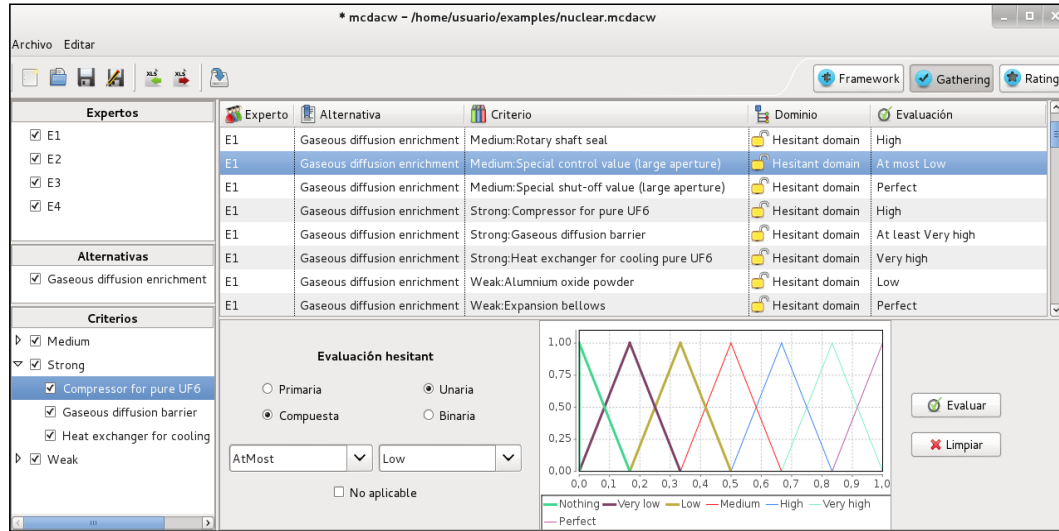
* mcdacw - /home/usuario/examples/nuclear.mcdacw

Archivo Editar

Framework Gathering Rating

Expertos
E1
E2
E3
E4

Alternativas
Gaseous diffusion enrichment

Criterios
Medium
Strong
Compressor for pure UF6
Gaseous diffusion barrier
Heat exchanger for cooling
Weak

| Experto | Alternativa | Criterio | Dominio | Evaluación |
|---|---|---|---|---|
| E1 | Gaseous diffusion enrichment | Medium:Rotary shaft seal | Hesitant domain | High |
| E1 | Gaseous diffusion enrichment | Medium:Special control value (large aperture) | Hesitant domain | At most Low |
| E1 | Gaseous diffusion enrichment | Medium:Special shut-off value (large aperture) | Hesitant domain | Perfect |
| E1 | Gaseous diffusion enrichment | Strong:Compressor for pure UF6 | Hesitant domain | High |
| E1 | Gaseous diffusion enrichment | Strong:Gaseous diffusion barrier | Hesitant domain | At least Very high |
| E1 | Gaseous diffusion enrichment | Strong:Heat exchanger for cooling pure UF6 | Hesitant domain | Very high |
| E1 | Gaseous diffusion enrichment | Weak:Alumnium oxide powder | Hesitant domain | Low |
| E1 | Gaseous diffusion enrichment | Weak:Expansion bellows | Hesitant domain | Perfect |

Evaluación hesitant
Primaria Unaria
Compuesta Binaria
AtMost Low
No aplicable

1,00
0,75
0,50
0,25
0,00
0,0 0,1 0,2 0,3 0,4 0,5 0,6 0,7 0,8 0,9 1,0
Nothing Very low Low Medium High Very high Perfect

Evaluar
Limpiar